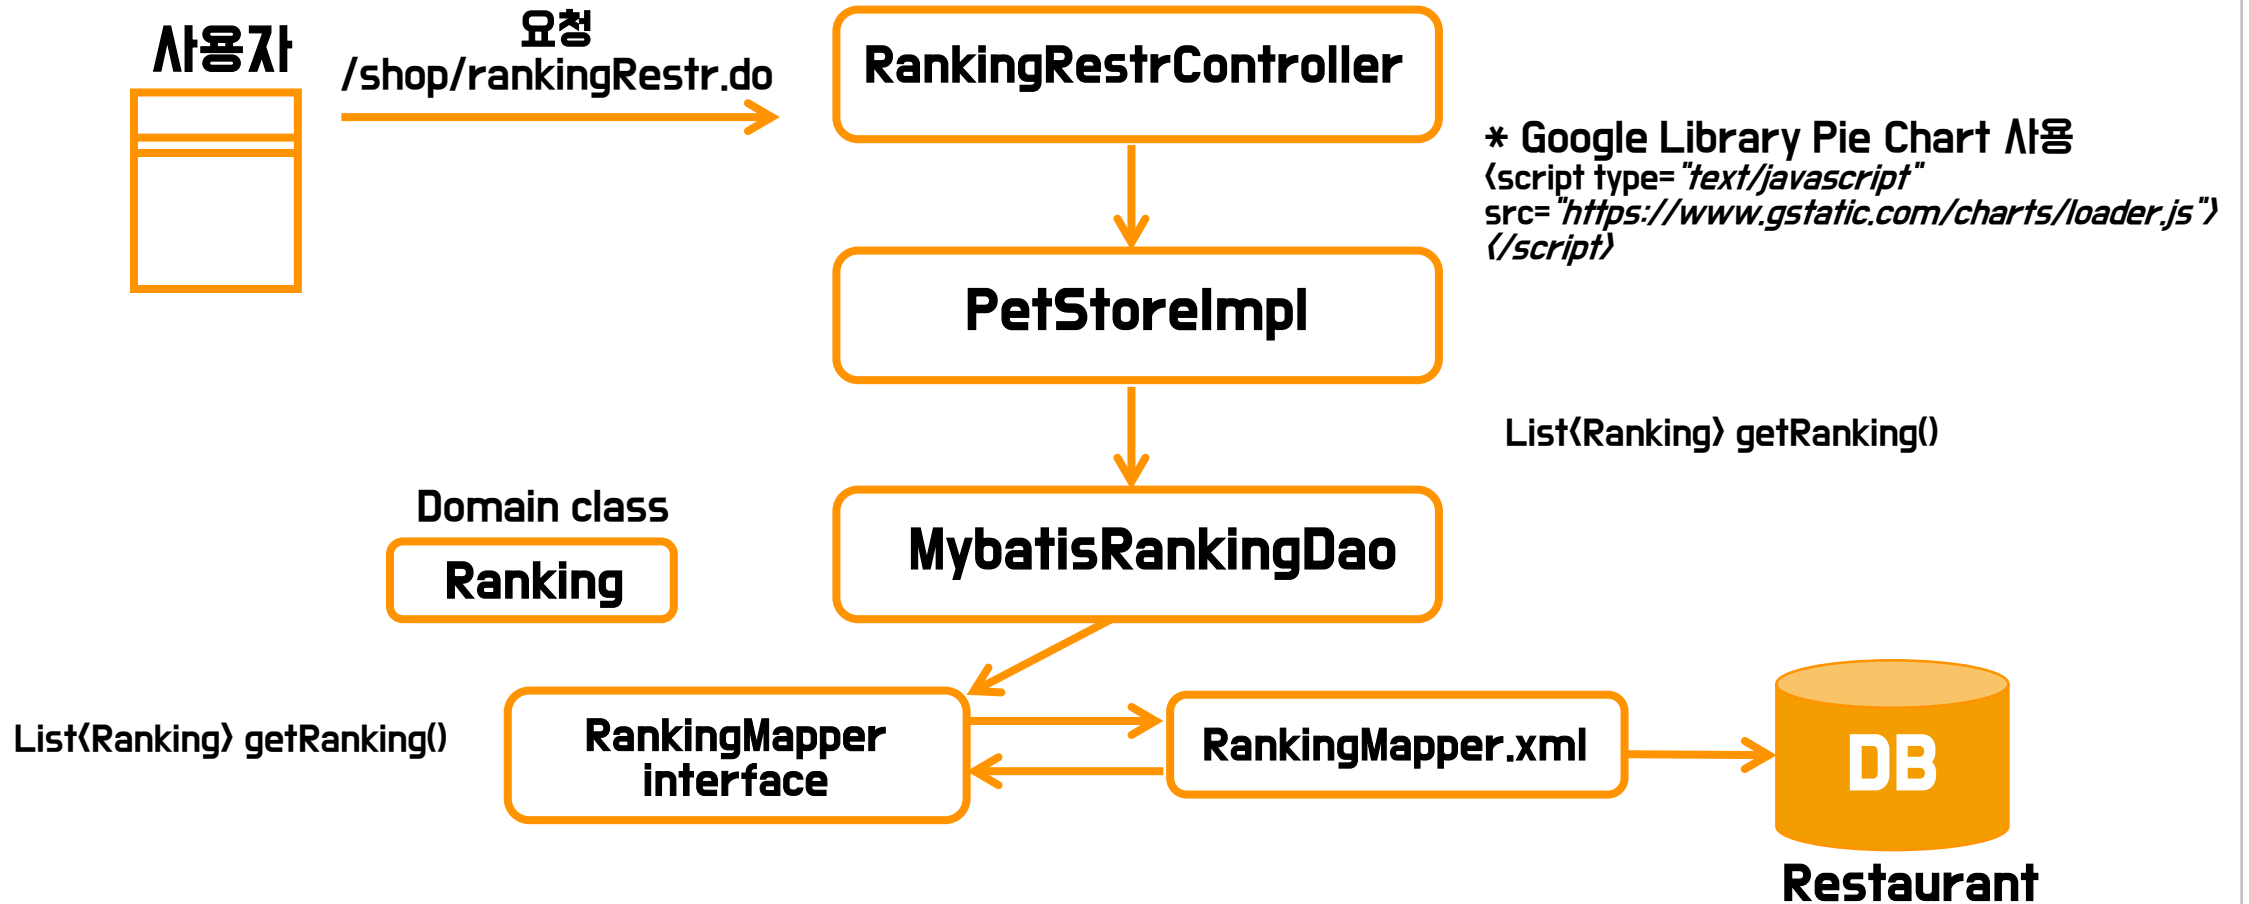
사용자

요청
/shop/rankingRestr.do

RankingRestrController

* Google Library Pie Chart 사용
<script type="text/javascript" src="https://www.gstatic.com/charts/loader.js"></script>

PetStoreImpl

List<Ranking> getRanking()

Domain class

Ranking

MybatisRankingDao

List<Ranking> getRanking()

RankingMapper interface

RankingMapper.xml

DB

Restaurant